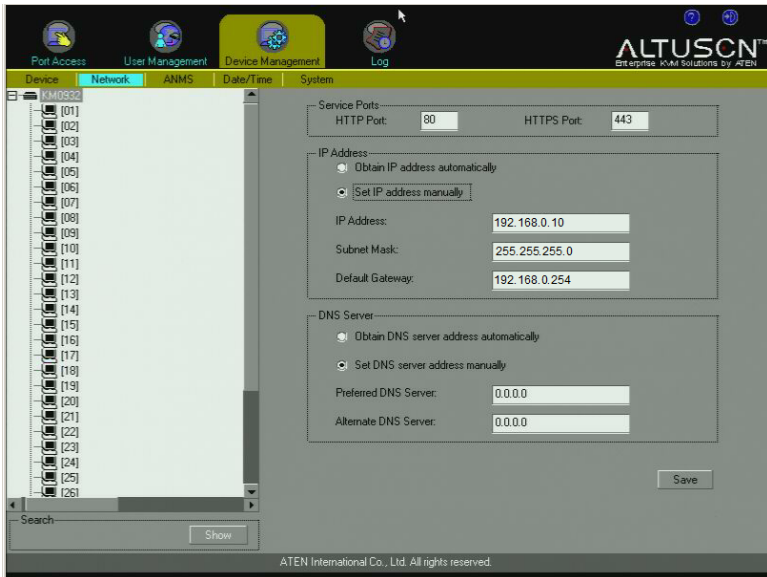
Port Access
User Management
Device Management
Log

ALTUSCN™
Enterprise KVM Solutions by ATEN

Device | Network | ANMS | Date/Time | System

KM0932
[01]
[02]
[03]
[04]
[05]
[06]
[07]
[08]
[09]
[10]
[11]
[12]
[13]
[14]
[15]
[16]
[17]
[18]
[19]
[20]
[21]
[22]
[23]
[24]
[25]
[26]

Search
Show

Service Ports
HTTP Port: 80
HTTPS Port: 443

IP Address
Obtain IP address automatically
Set IP address manually
IP Address: 192.168.0.10
Subnet Mask: 255.255.255.0
Default Gateway: 192.168.0.254

DNS Server
Obtain DNS server address automatically
Set DNS server address manually
Preferred DNS Server: 0.0.0.0
Alternate DNS Server: 0.0.0.0

Save

ATEN International Co., Ltd. All rights reserved.